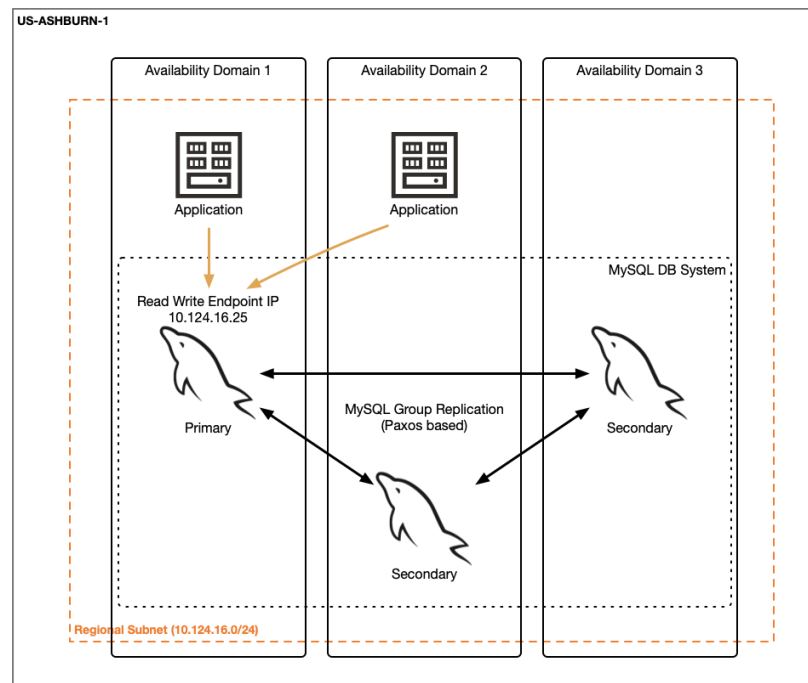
US-ASHBURN-1

Availability Domain 1

Availability Domain 2

Availability Domain 3

Application

Application

MySQL DB System

Read Write Endpoint IP
10.124.16.25

MySQL Group Replication
(Paxos based)

Primary

Secondary

Secondary

Regional Subnet (10.124.16.0/24)